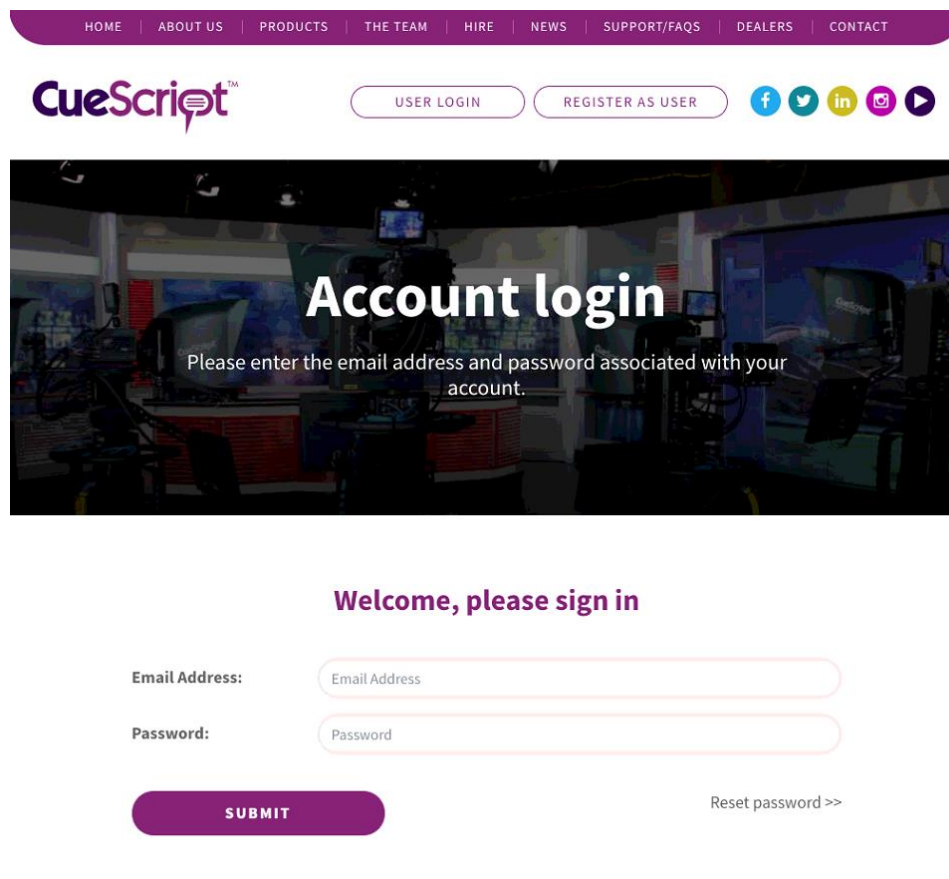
HOME | ABOUT US | PRODUCTS | THE TEAM | HIRE | NEWS | SUPPORT/FAQS | DEALERS | CONTACT

CueScript™

USER LOGIN

REGISTER AS USER

Account login

Please enter the email address and password associated with your account.

Welcome, please sign in

Email Address:
Email Address

Password:
Password

SUBMIT

Reset password >>